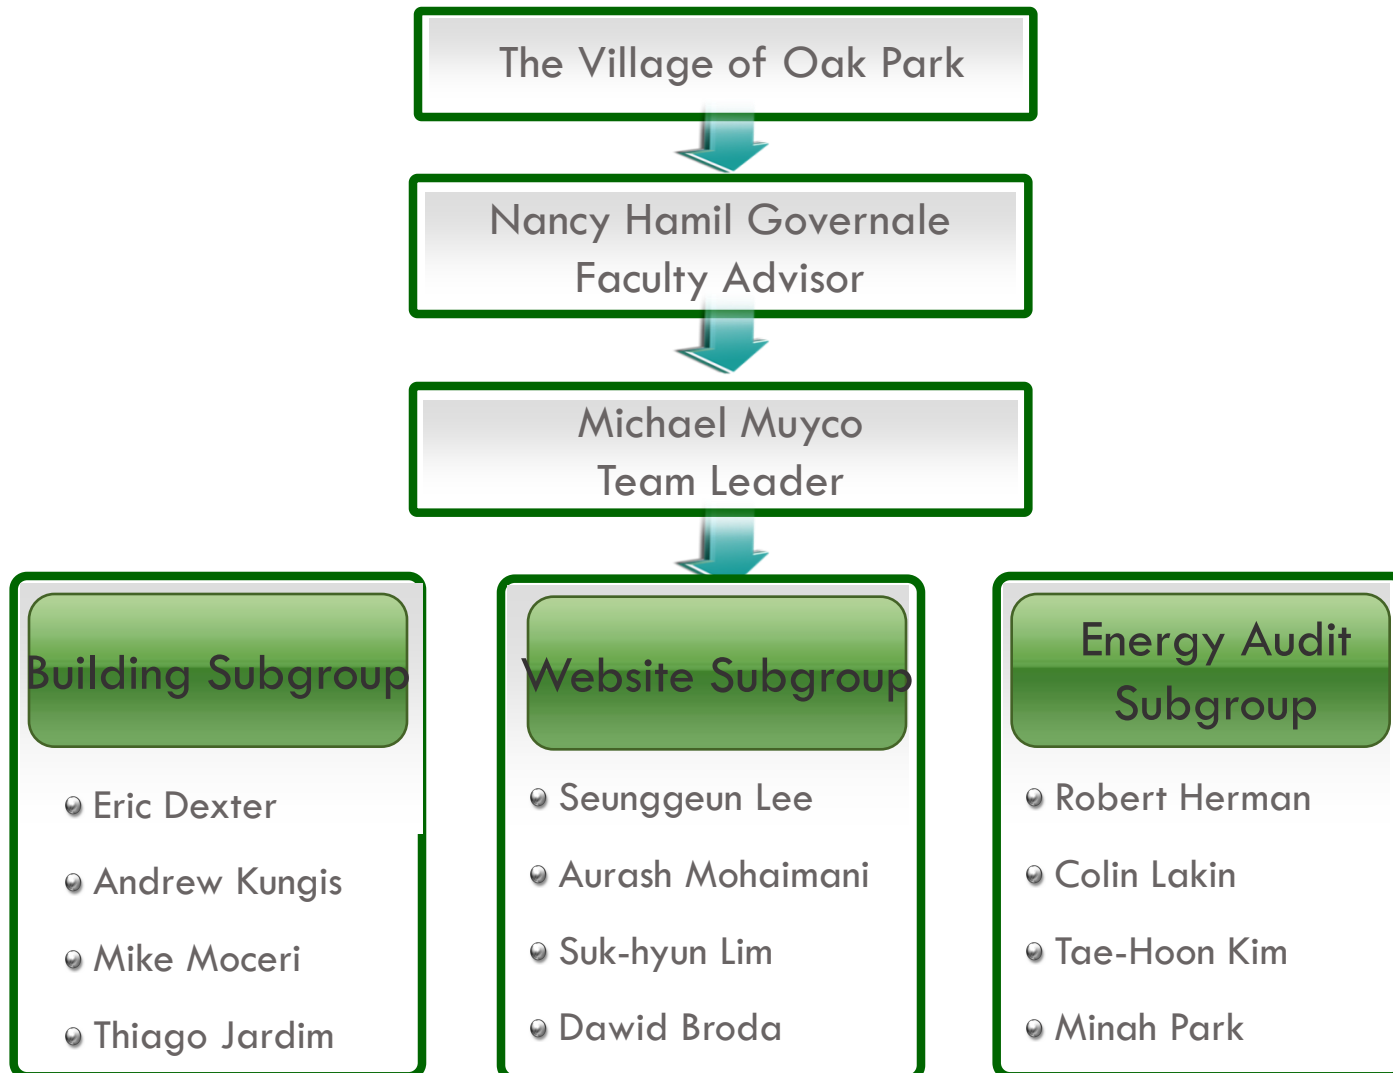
The Village of Oak Park

Nancy Hamil Governale
Faculty Advisor

Michael Muyco
Team Leader

Building Subgroup

- Eric Dexter
- Andrew Kungis
- Mike Moceri
- Thiago Jardim

Website Subgroup

- Seunggeun Lee
- Aurash Mohaimani
- Suk-hyun Lim
- Dawid Broda

Energy Audit Subgroup

- Robert Herman
- Colin Lakin
- Tae-Hoon Kim
- Minah Park